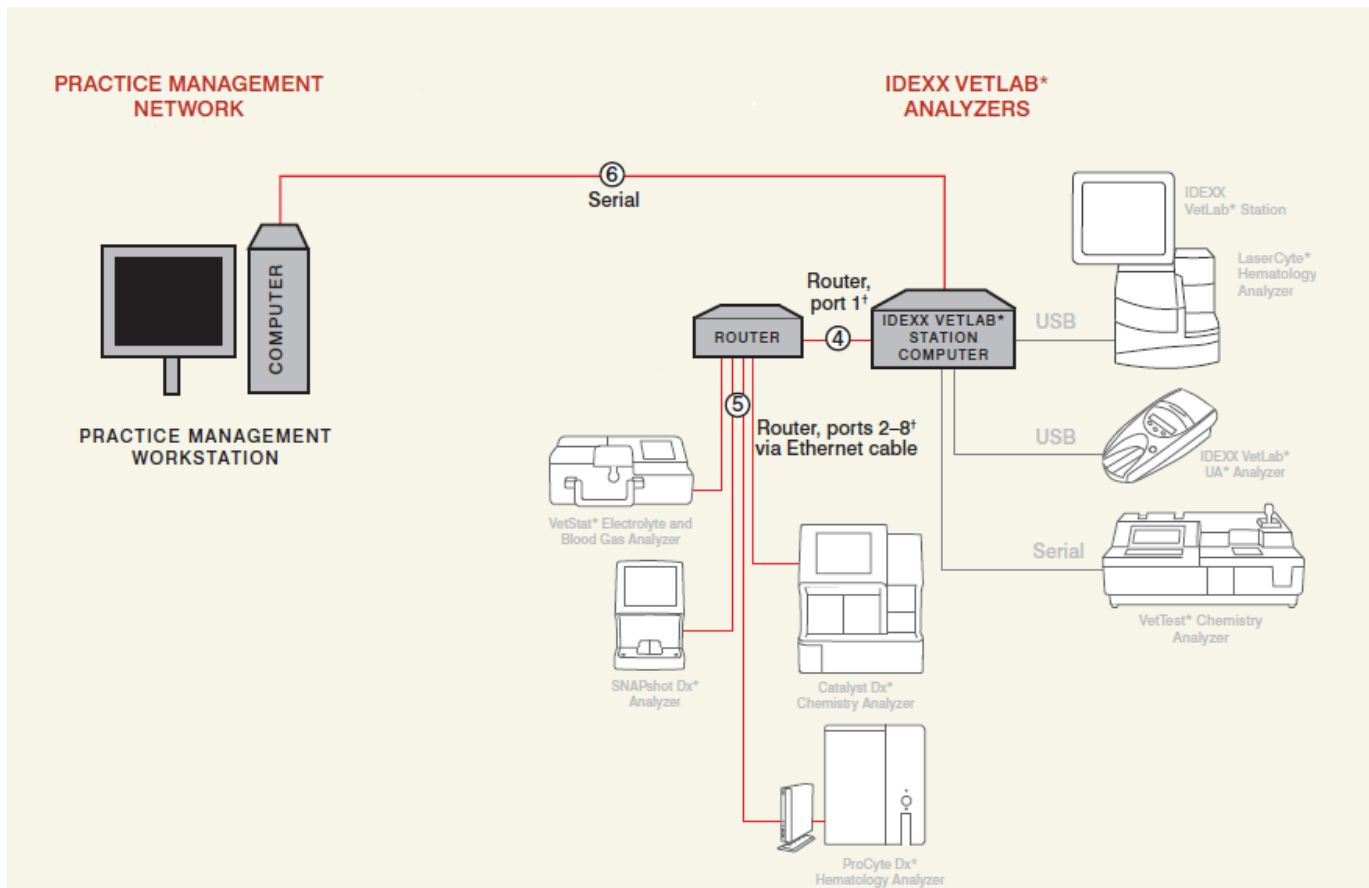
PRACTICE MANAGEMENT NETWORK

IDEXX VETLAB* ANALYZERS

6
Serial

COMPUTER

PRACTICE MANAGEMENT WORKSTATION

Router, port 1†

ROUTER

4

IDEXX VETLAB* STATION COMPUTER

USB

IDEXX VetLab* Station

LaserCyte* Hematology Analyzer

5
Router, ports 2–8† via Ethernet cable

USB

IDEXX VetLab* UA* Analyzer

VetStat* Electrolyte and Blood Gas Analyzer

Serial

VetTest* Chemistry Analyzer

SNAPshot Dx* Analyzer

Catalyst Dx* Chemistry Analyzer

ProCyte Dx* Hematology Analyzer